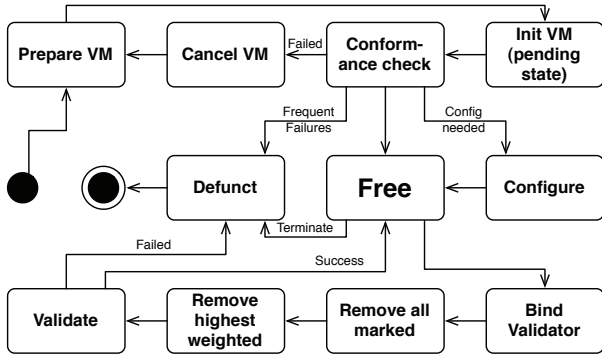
Prepare VM

Cancel VM

Failed

Conformance check

Init VM (pending state)

Frequent Failures

Config needed

Defunct

Free

Configure

Terminate

Failed

Success

Validate

Remove highest weighted

Remove all marked

Bind Validator